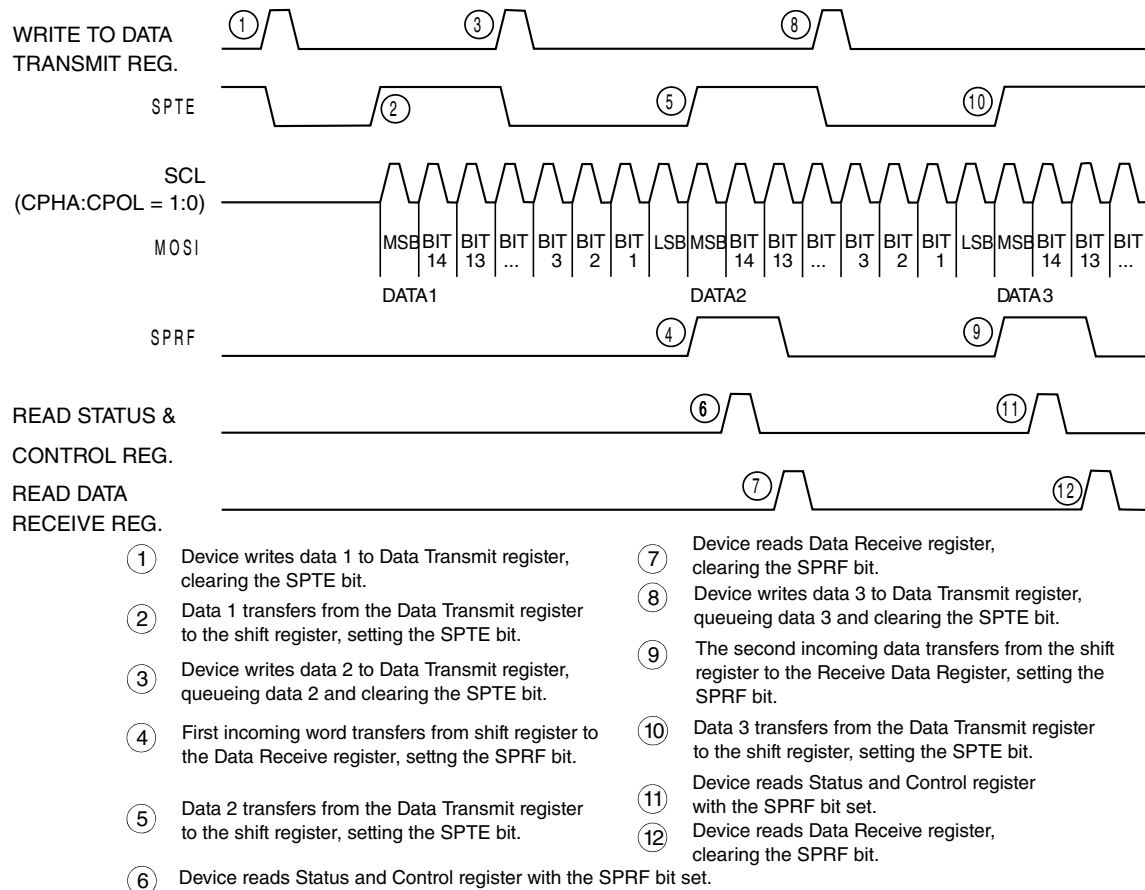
WRITE TO DATA TRANSMIT REG.

1 3 8

SPTE

2 5 10

SCL
(CPHA:CPOL = 1:0)

MOSI

MSB BIT 14 BIT 13 BIT ... BIT 3 BIT 2 BIT 1 LSB MSB BIT 14 BIT 13 BIT ... BIT 3 BIT 2 BIT 1 LSB MSB BIT 14 BIT 13 BIT ...

DATA1 DATA2 DATA3

SPRF

4 9

READ STATUS &
CONTROL REG.

6 11

READ DATA
RECEIVE REG.

7 12

1 Device writes data 1 to Data Transmit register, clearing the SPTE bit.

2 Data 1 transfers from the Data Transmit register to the shift register, setting the SPTE bit.

3 Device writes data 2 to Data Transmit register, queueing data 2 and clearing the SPTE bit.

4 First incoming word transfers from shift register to the Data Receive register, settng the SPRF bit.

5 Data 2 transfers from the Data Transmit register to the shift register, setting the SPTE bit.

6 Device reads Status and Control register with the SPRF bit set.

7 Device reads Data Receive register, clearing the SPRF bit.

8 Device writes data 3 to Data Transmit register, queueing data 3 and clearing the SPTE bit.

9 The second incoming data transfers from the shift register to the Receive Data Register, setting the SPRF bit.

10 Data 3 transfers from the Data Transmit register to the shift register, setting the SPTE bit.

11 Device reads Status and Control register with the SPRF bit set.

12 Device reads Data Receive register, clearing the SPRF bit.